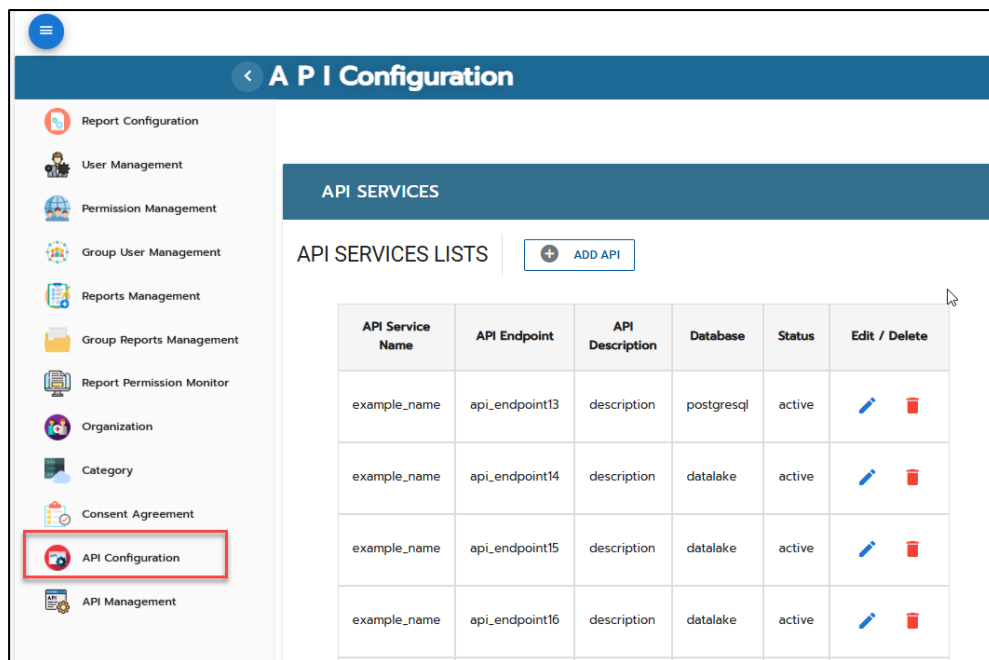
A P I Configuration

Report Configuration
User Management
Permission Management
Group User Management
Reports Management
Group Reports Management
Report Permission Monitor
Organization
Category
Consent Agreement
API Configuration
API Management

API SERVICES

API SERVICES LISTS

ADD API

| API Service Name | API Endpoint | API Description | Database | Status | Edit / Delete |
|---|---|---|---|---|---|
| example_name | api_endpoint13 | description | postgresql | active | |
| example_name | api_endpoint14 | description | datalake | active | |
| example_name | api_endpoint15 | description | datalake | active | |
| example_name | api_endpoint16 | description | datalake | active | |